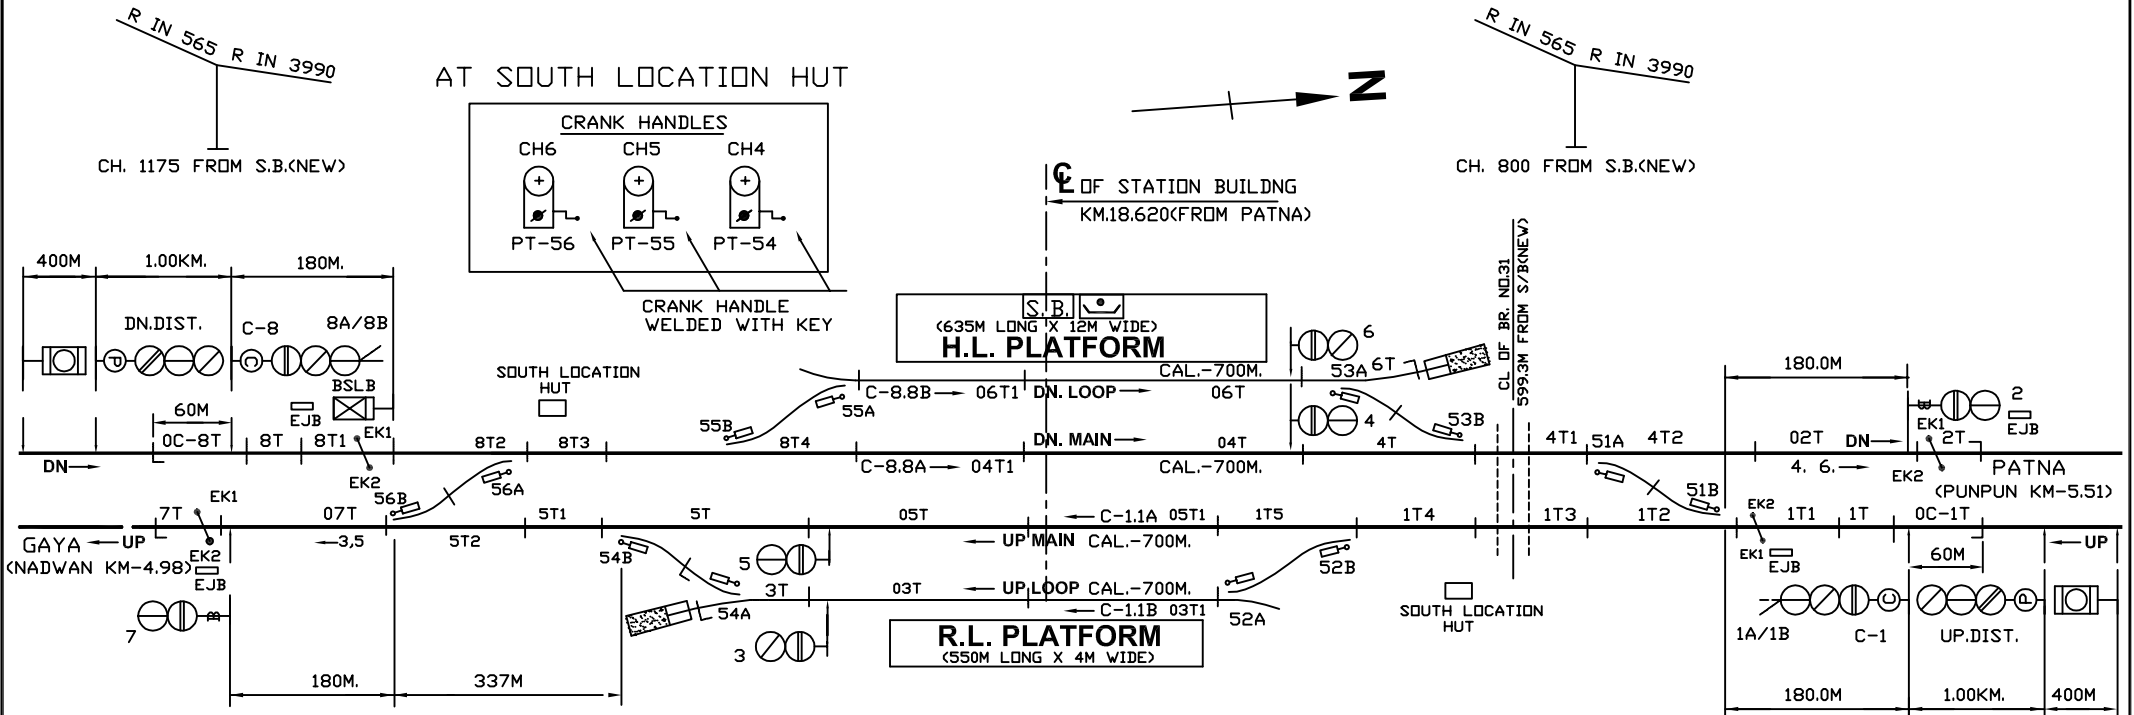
R IN 565 R IN 3990

CH. 1175 FROM S.B.(NEW)

AT SOUTH LOCATION HUT

CRANK HANDLES

CH6 CH5 CH4

PT-56 PT-55 PT-54

CRANK HANDLE WELDED WITH KEY

N

R IN 565 R IN 3990

CH. 800 FROM S.B.(NEW)

$\mathbb{C}$L OF STATION BUILDNG

KM.18.620(FROM PATNA)

S.B.

(635M LONG X 12M WIDE)

H.L. PLATFORM

CL OF BR. NO.31 599.3M FROM S/B(NEW)

400M 1.00KM. 180M.

DN.DIST. C-8 8A/8B

BSLB

SOUTH LOCATION HUT

EJB

60M

0C-8T 8T 8T1 EK1 8T2 8T3

EK2

DN

55B 55A 8T4

C-8.8B 06T1 DN. LOOP CAL.-700M. 06T

DN. MAIN 04T

C-8.8A 04T1 CAL.-700M.

6 53A 6T

4 53B 4T

180.0M

2

EK1 2T EJB

4T1 51A 4T2 02T DN

4. 6.

EK2 PATNA (PUNPUN KM-5.51)

51B

56B 56A

7T EK1 07T 5T1 5T 05T C-1.1A 05T1 1T5 1T4 1T3 1T2 EK2 1T1 1T 0C-1T

GAYA UP (NADWAN KM-4.98)

EK2 EJB

3,5 5T2

54B 5 UP MAIN CAL.-700M. 52B

3T 03T UP LOOP CAL.-700M.

C-1.1B 03T1

54A 52A

SOUTH LOCATION HUT

EK1 EJB

60M UP

7 3

R.L. PLATFORM (550M LONG X 4M WIDE)

1A/1B C-1 UP.DIST.

180M. 337M

180.0M 1.00KM. 400M